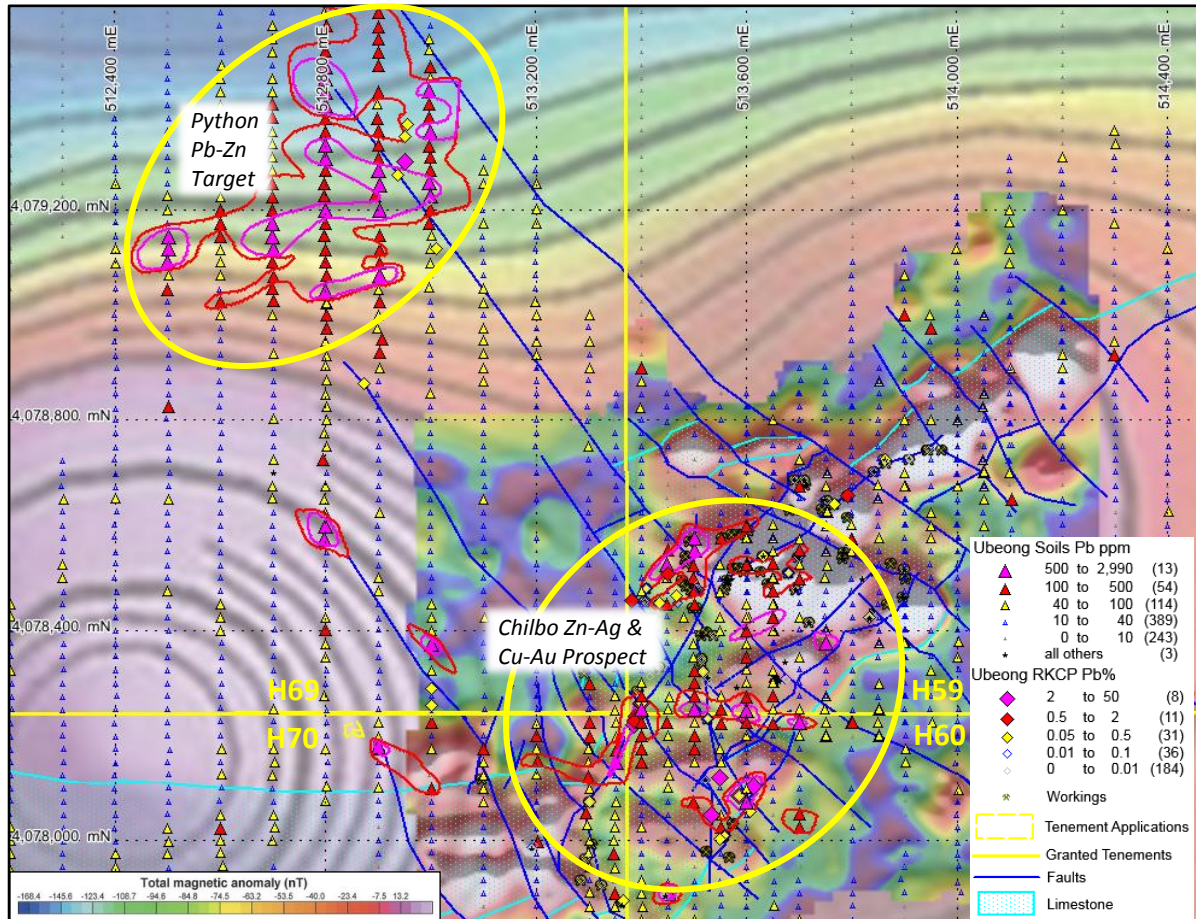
512,400 mE
512,800 mE
513,200 mE
513,600 mE
514,000 mE
514,400 mE

Python
Pb-Zn
Target

4,079,200 mN
4,078,800 mN
4,078,400 mN
4,078,000 mN

Chilbo Zn-Ag &
Cu-Au Prospect

H69
H70
H59
H60

Ubeong Soils Pb ppm
| | | | | |
|---|---|---|---|---|
| 500 | to | 2,990 | (13) |
| 100 | to | 500 | (54) |
| 40 | to | 100 | (114) |
| 10 | to | 40 | (389) |
| 0 | to | 10 | (243) |
| all others | | | (3) |

Ubeong RKCP Pb%
| | | | |
|---|---|---|---|
| 2 | to | 50 | (8) |
| 0.5 | to | 2 | (11) |
| 0.05 | to | 0.5 | (31) |
| 0.01 | to | 0.1 | (36) |
| 0 | to | 0.01 | (184) |

Workings
Tenement Applications
Granted Tenements
Faults
Limestone

Total magnetic anomaly (nT)
-168.4 -145.6 -123.4 -108.7 -94.6 -84.8 -74.5 -63.2 -53.5 -40.0 -23.4 -7.5 13.2